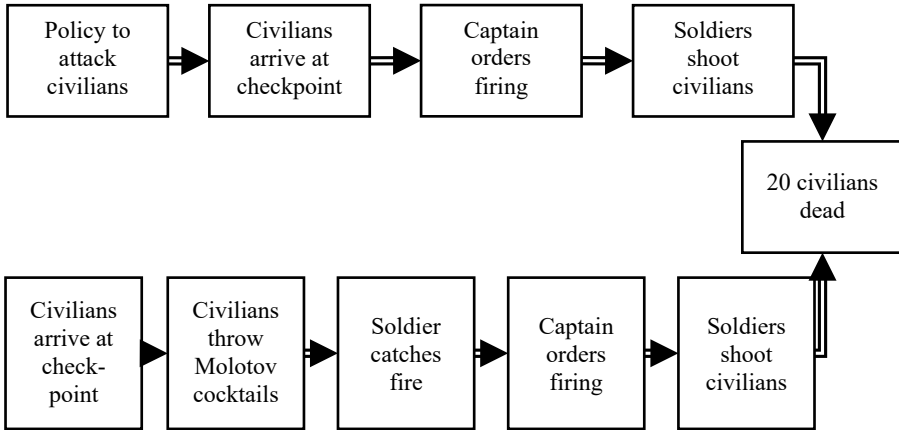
Policy to attack civilians

Civilians arrive at checkpoint

Captain orders firing

Soldiers shoot civilians

20 civilians dead

Civilians arrive at check-point

Civilians throw Molotov cocktails

Soldier catches fire

Captain orders firing

Soldiers shoot civilians